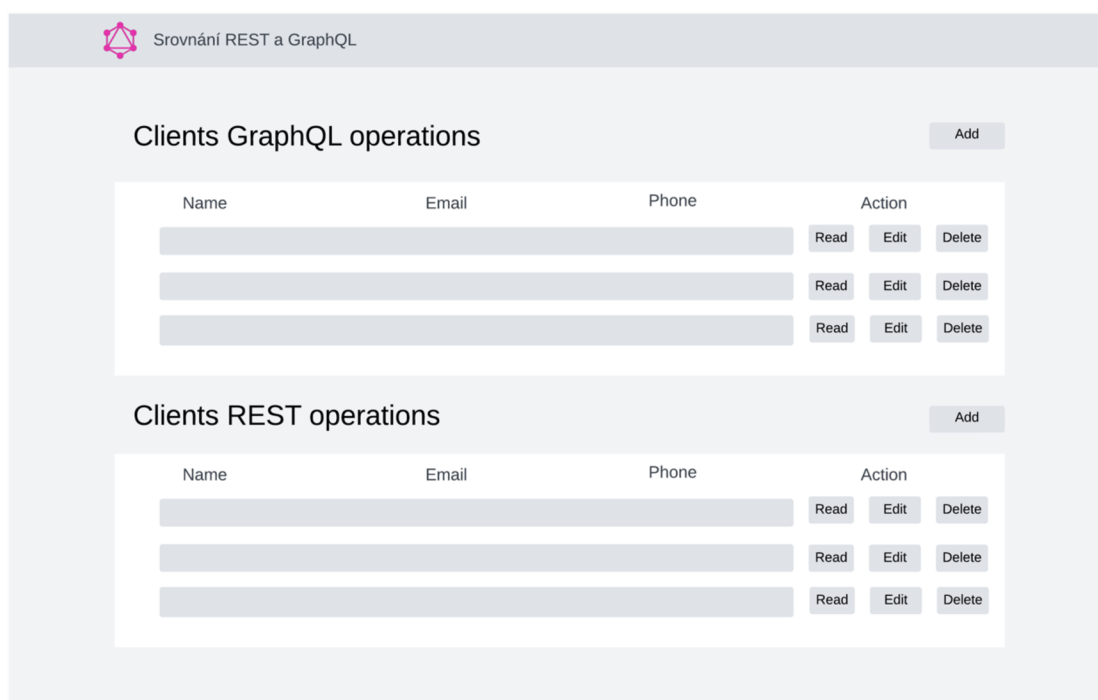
Srovnání REST a GraphQL

Clients GraphQL operations

Add

| Name | Email | Phone | Action | | |
|---|---|---|---|---|---|
| | | | Read | Edit | Delete |
| | | | Read | Edit | Delete |
| | | | Read | Edit | Delete |

Clients REST operations

Add

| Name | Email | Phone | Action | | |
|---|---|---|---|---|---|
| | | | Read | Edit | Delete |
| | | | Read | Edit | Delete |
| | | | Read | Edit | Delete |